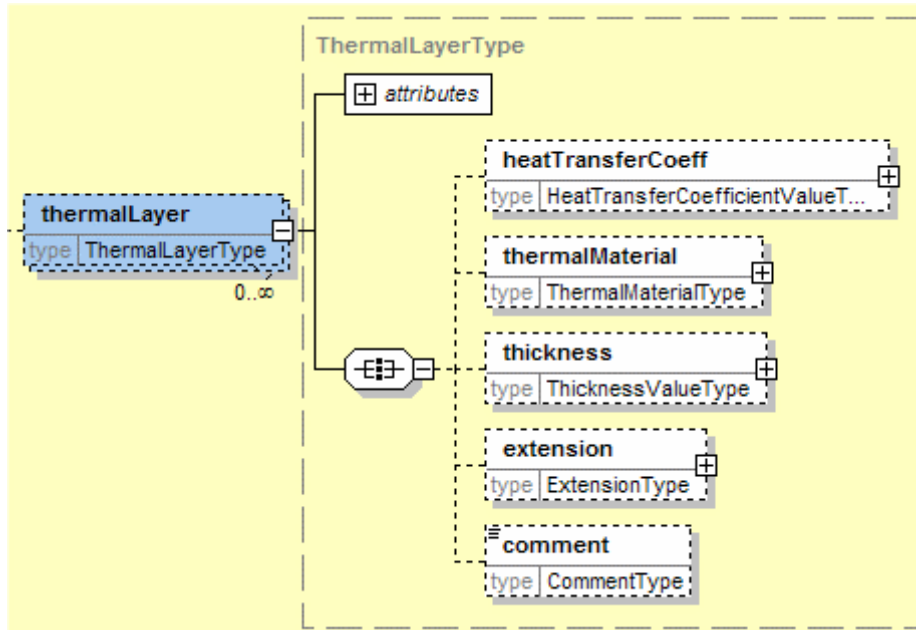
ThermalLayerType

attributes

thermalLayer
type ThermalLayerType
0..∞

heatTransferCoeff
type HeatTransferCoefficientValueT...

thermalMaterial
type ThermalMaterialType

thickness
type ThicknessValueType

extension
type ExtensionType

comment
type CommentType